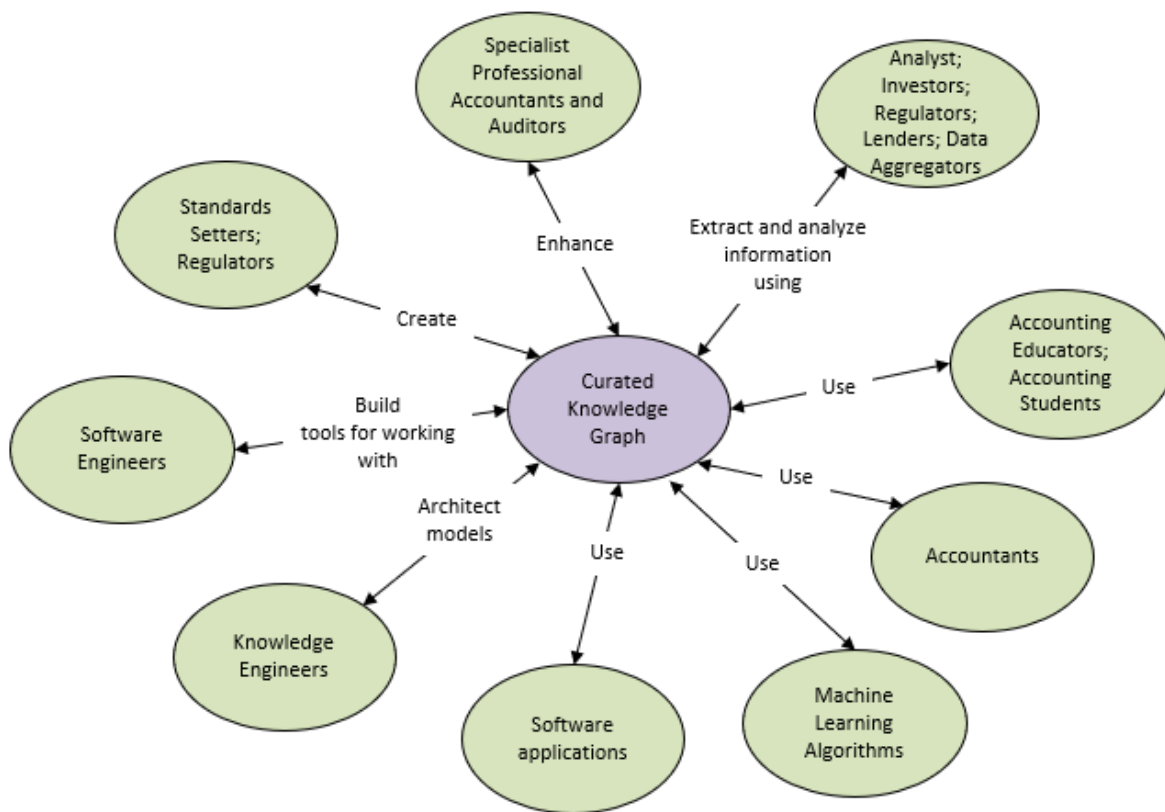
Specialist Professional Accountants and Auditors

Analyst; Investors; Regulators; Lenders; Data Aggregators

Standards Setters; Regulators

Enhance

Extract and analyze information using

Create

Accounting Educators; Accounting Students

Curated Knowledge Graph

Use

Build tools for working with

Software Engineers

Use

Architect models

Accountants

Use

Use

Knowledge Engineers

Machine Learning Algorithms

Software applications